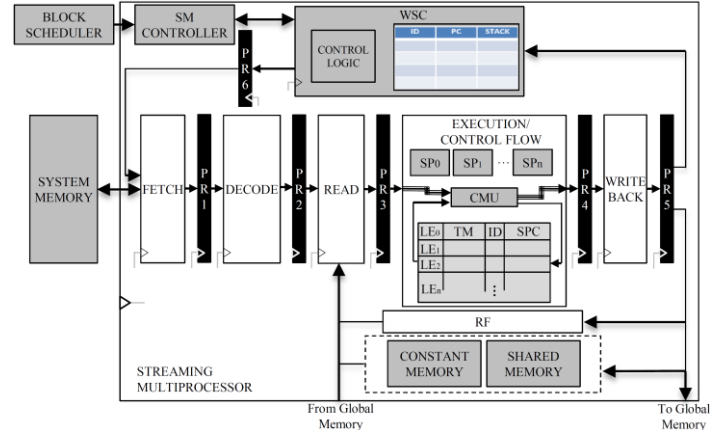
BLOCK SCHEDULER

SM CONTROLLER

WSC

CONTROL LOGIC

| ID | PC | STACK |
|---|---|---|
| | | |
| | | |
| | | |
| | | |

PR6

SYSTEM MEMORY

FETCH

PR1

DECODE

PR2

READ

PR3

EXECUTION/ CONTROL FLOW

$SP_0$ $SP_1$ ··· $SP_n$

CMU

| $LE_0$ | TM | ID | SPC |
|---|---|---|---|
| $LE_1$ | | | |
| $LE_2$ | | | |
| $LE_n$ | | ⋮ | |

PR4

WRITE BACK

PR5

RF

CONSTANT MEMORY

SHARED MEMORY

STREAMING MULTIPROCESSOR

From Global Memory

To Global Memory